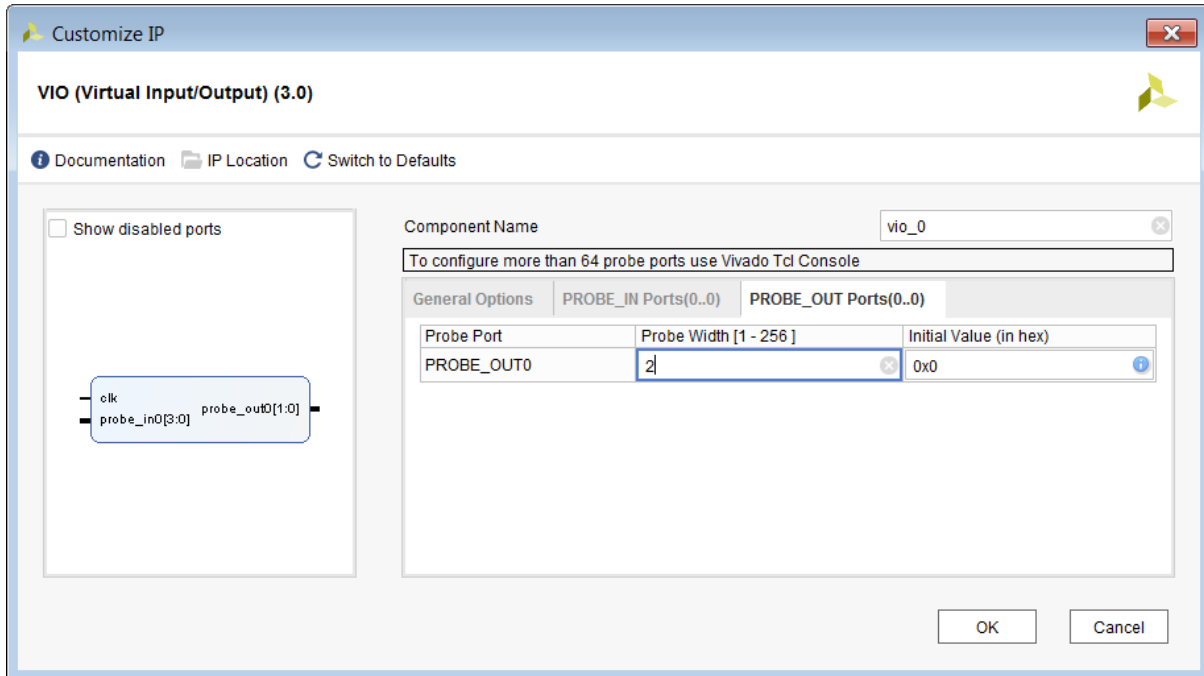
Customize IP

VIO (Virtual Input/Output) (3.0)

Documentation IP Location Switch to Defaults

Show disabled ports

clk
probe_in0[3:0]
probe_out0[1:0]

Component Name vio_0

To configure more than 64 probe ports use Vivado Tcl Console

General Options PROBE_IN Ports(0..0) PROBE_OUT Ports(0..0)

| Probe Port | Probe Width [1 - 256 ] | Initial Value (in hex) |
|---|---|---|
| PROBE_OUT0 | 2 | 0x0 |

OK Cancel